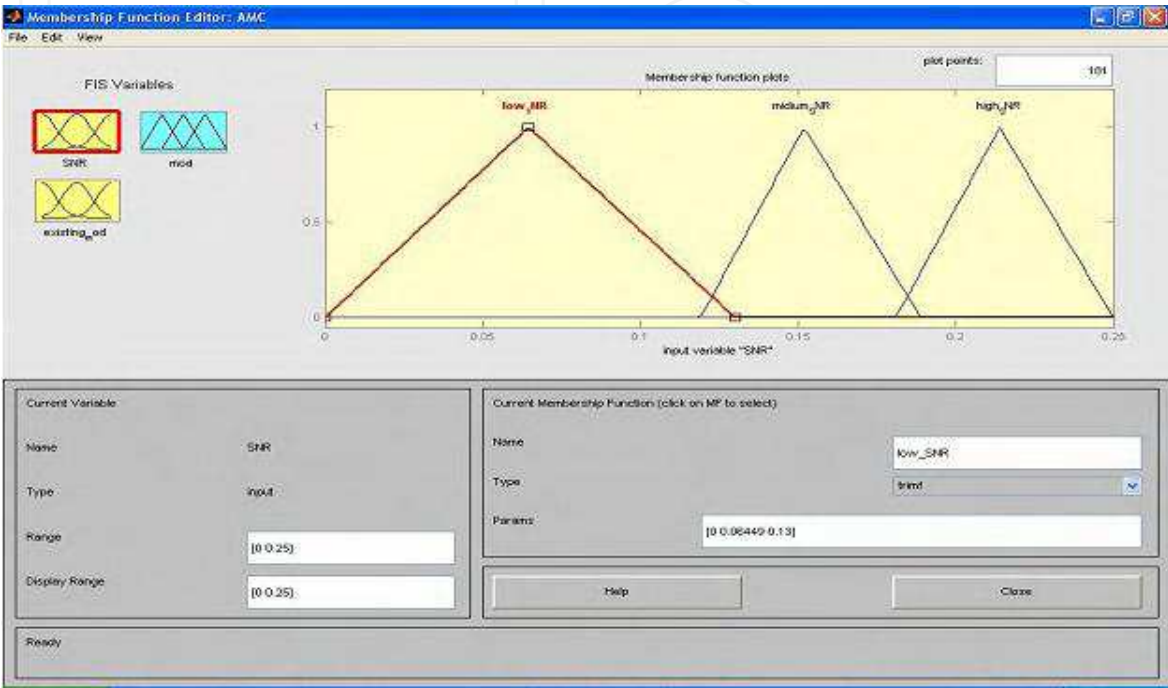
Membership Function Editor: AMC
File Edit View

FIS Variables

SNR
mod
existing_od

plot points: 101

Membership function plots

low_NR
midium_NR
high_NR

1
0.5
0

0 0.05 0.1 0.15 0.2 0.25

input variable "SNR"

Current Variable

Name SNR

Type input

Range [0 0.25]

Display Range [0 0.25]

Current Membership Function (click on MF to select)

Name low_SNR

Type trimf

Params [0 0.06449 0.13]

Help

Close

Ready